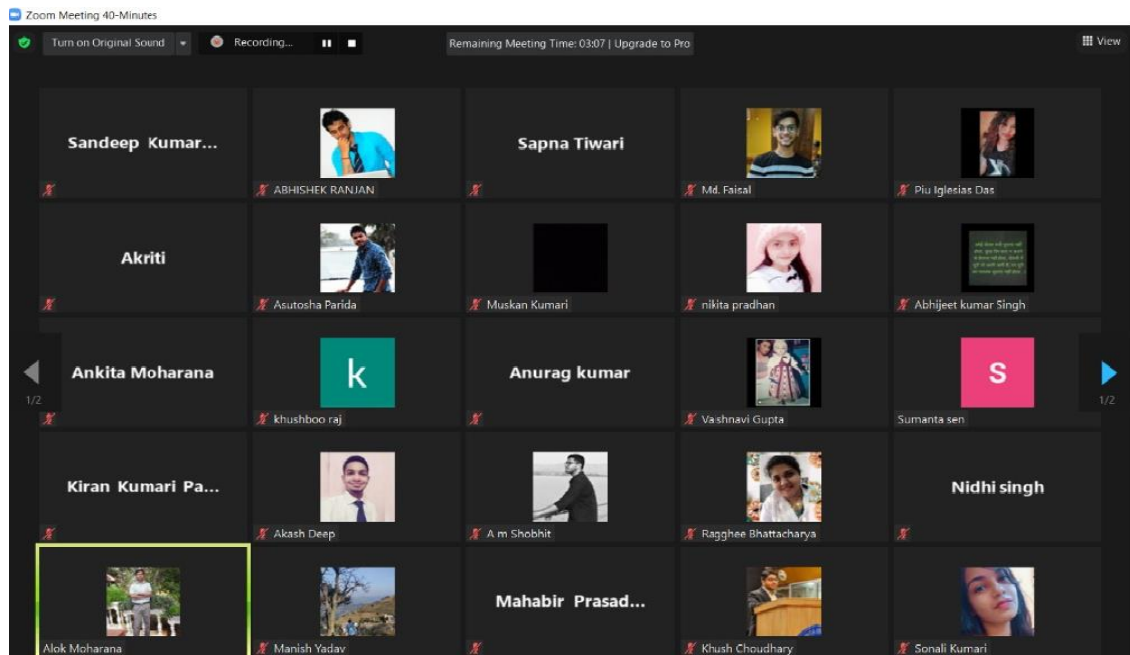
Zoom Meeting 40-Minutes

Turn on Original Sound

Recording...

Remaining Meeting Time: 03:07 | Upgrade to Pro

View

Sandeep Kumar...

ABHISHEK RANJAN

Sapna Tiwari

Md. Faisal

Piu Iglesias Das

Akriti

Asutosha Parida

Muskan Kumari

nikita pradhan

Abhijeet kumar Singh

1/2

Ankita Moharana

k

khushboo raj

Anurag kumar

Vaishnavi Gupta

S

Sumanta sen

1/2

Kiran Kumari Pa...

Akash Deep

A m Shobhit

Ragghee Bhattacharya

Nidhi singh

Alok Moharana

Manish Yadav

Mahabir Prasad...

Khush Choudhary

Sonali Kumari